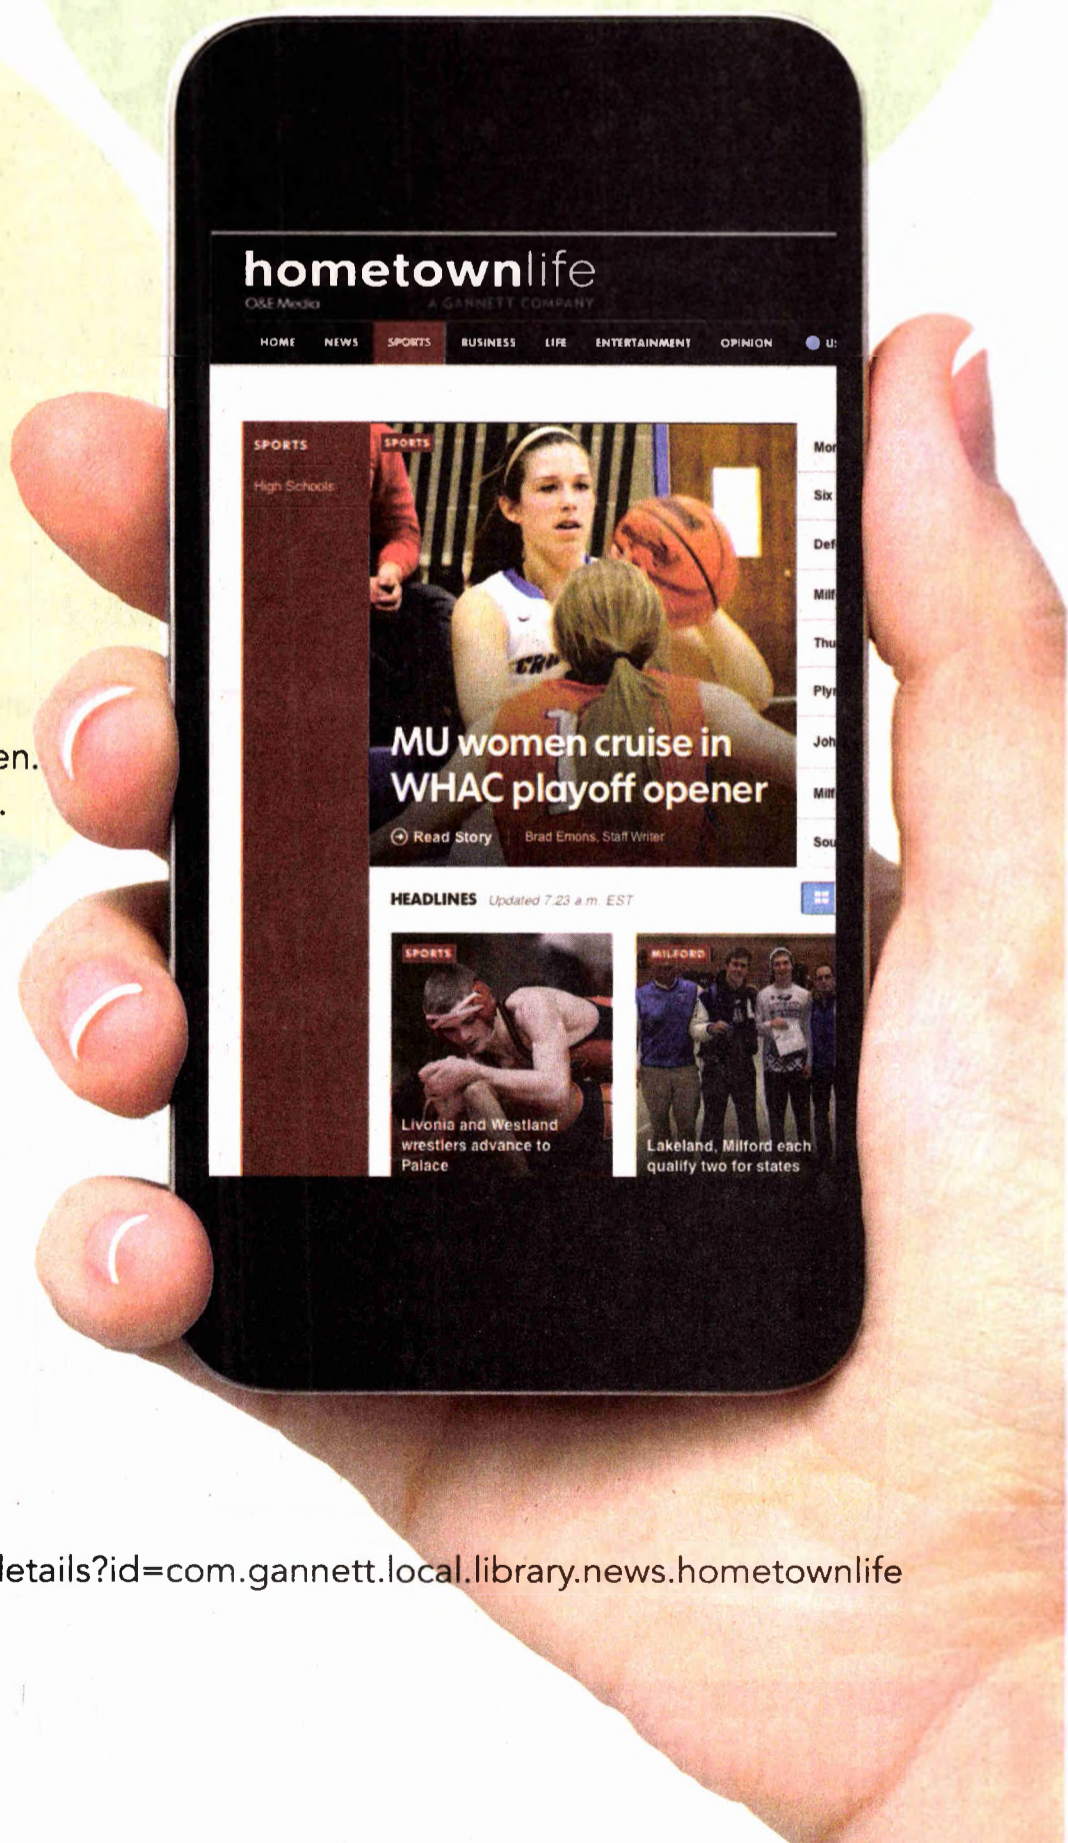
en.
.

hometownlife
O&E Media A GANNETT COMPANY

HOME NEWS SPORTS BUSINESS LIFE ENTERTAINMENT OPINION U:

SPORTS
High Schools

SPORTS

MU women cruise in WHAC playoff opener

Read Story Brad Emons, Staff Writer

Mor
Six
Def
Milf
Thu
Ply
Joh
Milf
Sou

HEADLINES Updated 7:23 a.m. EST

SPORTS
Livonia and Westland wrestlers advance to Palace

MILFORD
Lakeland, Milford each qualify two for states

letails?id=com.gannett.local.library.news.hometownlife